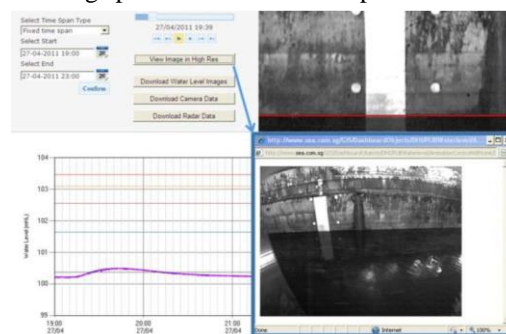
Select Time Span Type
Fixed time span
Select Start
27-04-2011 19:00
Select End
27-04-2011 23:00
Confirm
27/04/2011 19:39
View Image in High Res
Download Water Level Images
Download Camera Data
Download Radar Data
104
103
102
101
100
99
Water Level (mRL)
19:00 27/04
20:00 27/04
21:00 27/04
http://www.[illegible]
Done
Internet
100%